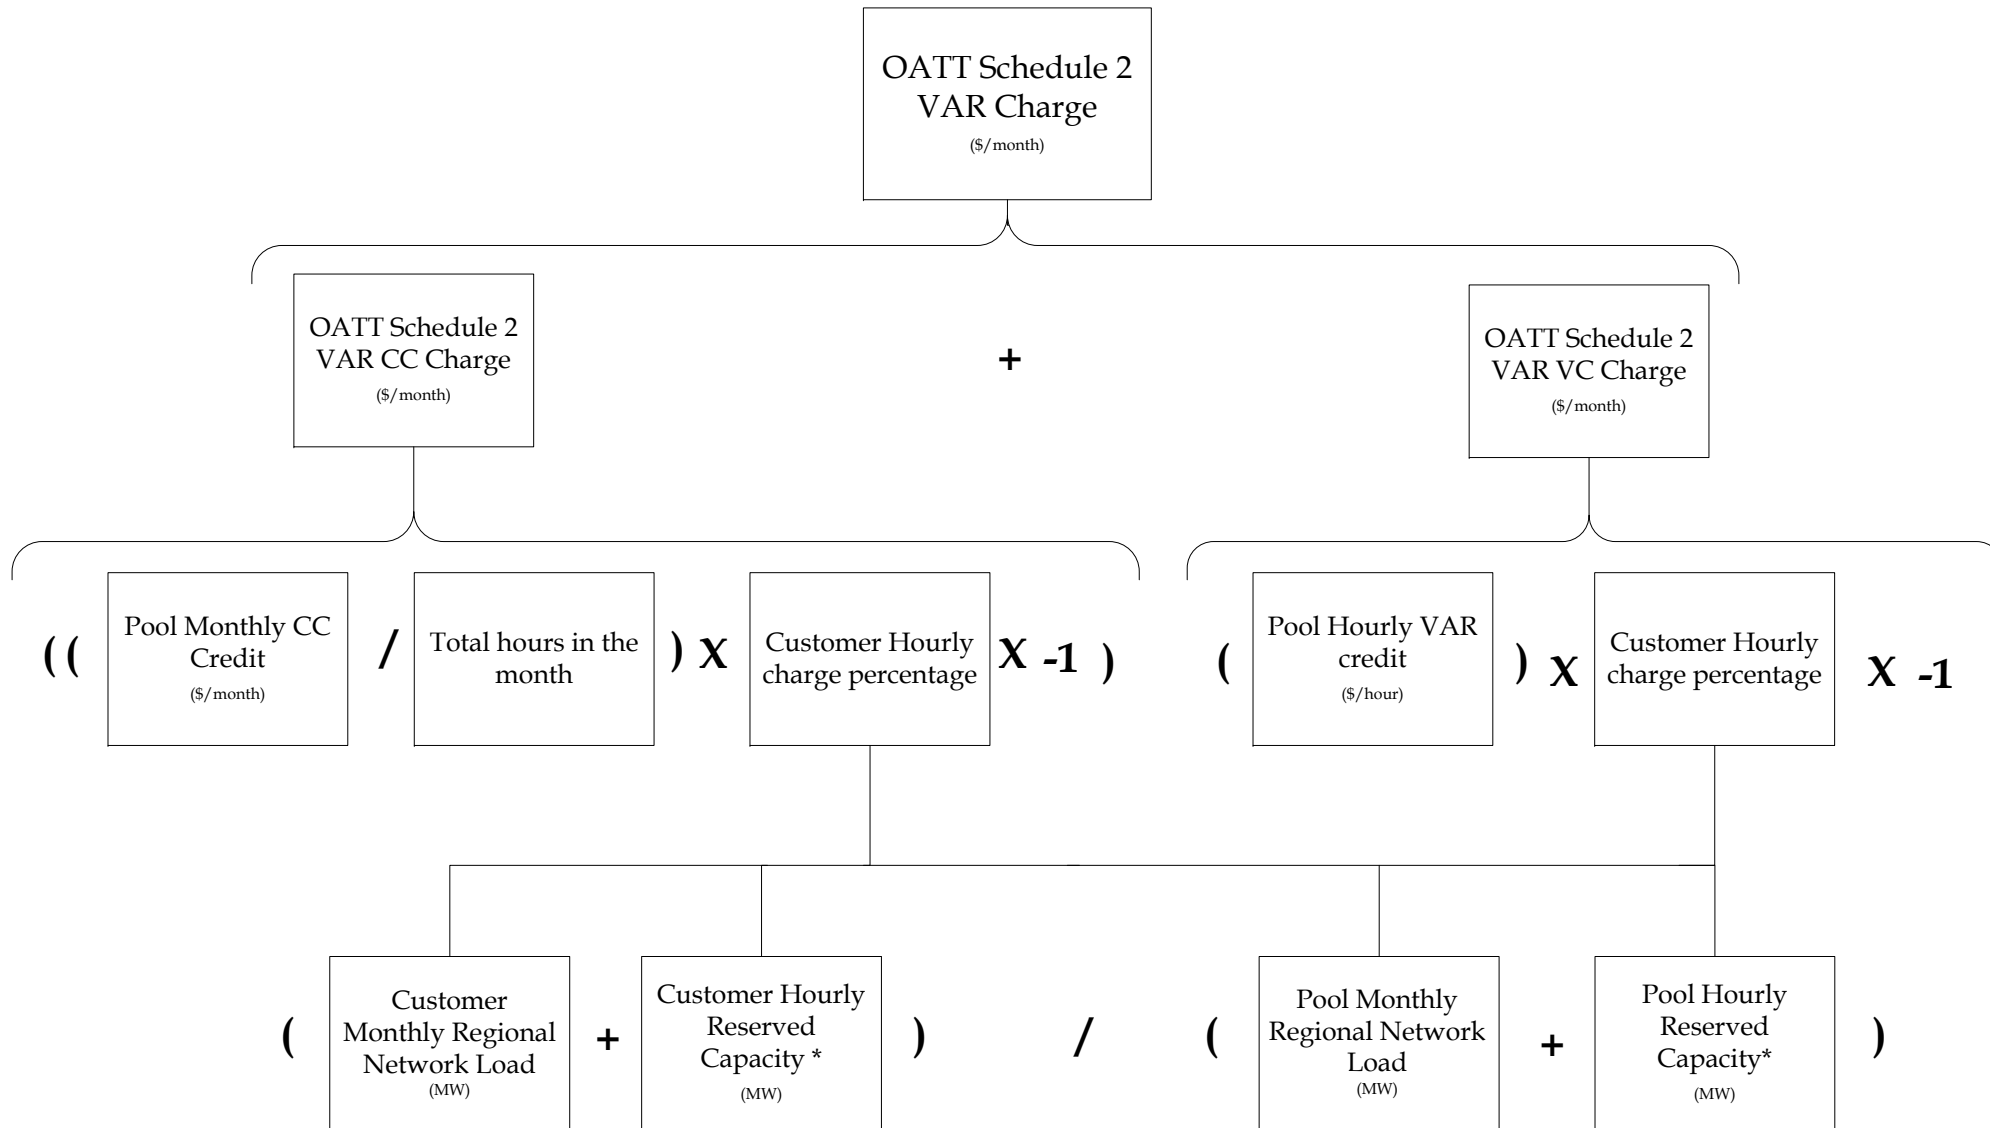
OATT Schedule 2 VAR Charge
($/month)

OATT Schedule 2 VAR CC Charge
($/month)

+

OATT Schedule 2 VAR VC Charge
($/month)

( (

Pool Monthly CC Credit
($/month)

/

Total hours in the month

) X

Customer Hourly charge percentage

X -1 )

(

Pool Hourly VAR credit
($/hour)

) X

Customer Hourly charge percentage

X -1

(

Customer Monthly Regional Network Load
(MW)

+

Customer Hourly Reserved Capacity *
(MW)

)

/

(

Pool Monthly Regional Network Load
(MW)

+

Pool Hourly Reserved Capacity*
(MW)

)